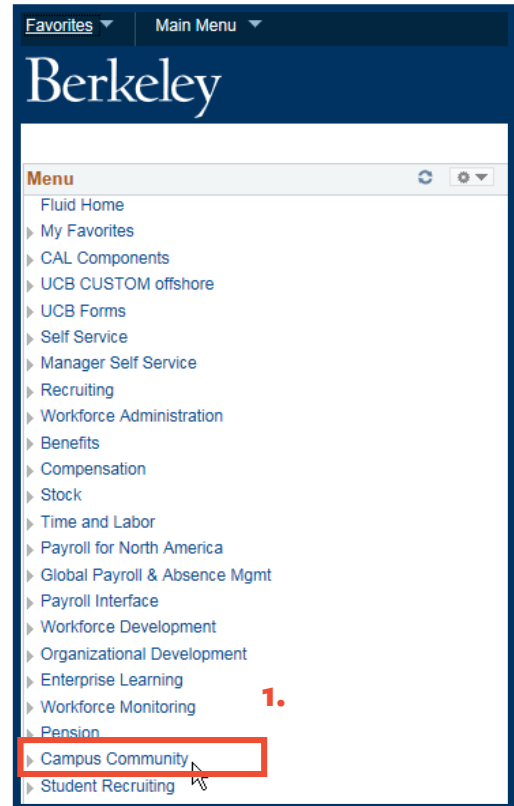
Favorites Main Menu

Berkeley

Menu

Fluid Home
My Favorites
CAL Components
UCB CUSTOM offshore
UCB Forms
Self Service
Manager Self Service
Recruiting
Workforce Administration
Benefits
Compensation
Stock
Time and Labor
Payroll for North America
Global Payroll & Absence Mgmt
Payroll Interface
Workforce Development
Organizational Development
Enterprise Learning
Workforce Monitoring
Pension
Campus Community
Student Recruiting

1.